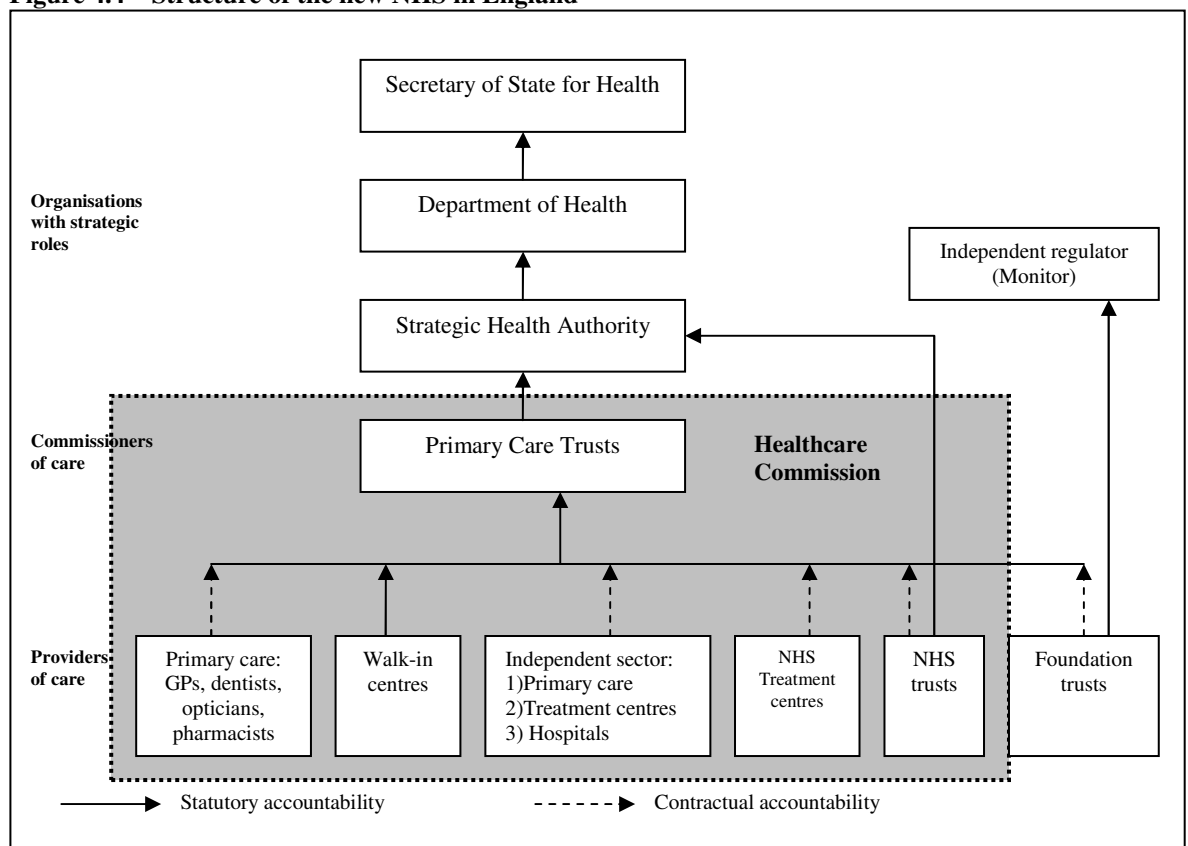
Figure 4.4 – Structure of the new NHS in England

Secretary of State for Health

Organisations with strategic roles

Department of Health

Independent regulator (Monitor)

Strategic Health Authority

Commissioners of care

Primary Care Trusts

Healthcare Commission

Providers of care

Primary care: GPs, dentists, opticians, pharmacists

Walk-in centres

Independent sector: 1)Primary care 2)Treatment centres 3) Hospitals

NHS Treatment centres

NHS trusts

Foundation trusts

Statutory accountability

Contractual accountability